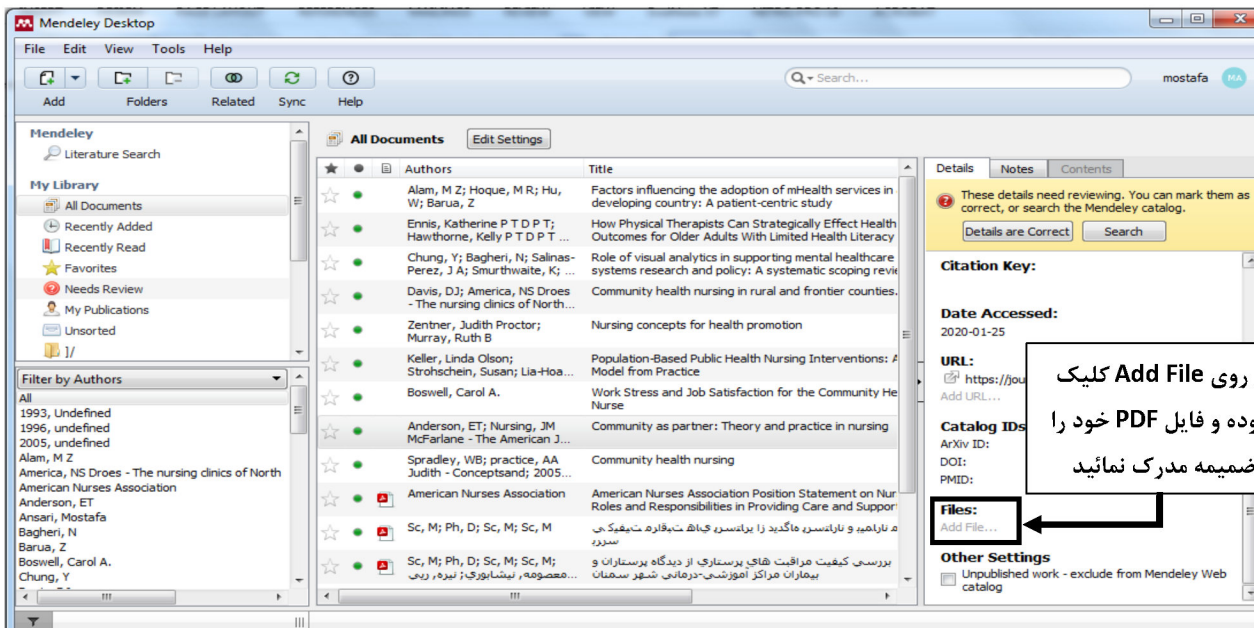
Mendeley Desktop

File Edit View Tools Help

Add Folders Related Sync Help

Search...

mostafa MA

Mendeley
Literature Search

My Library
All Documents
Recently Added
Recently Read
Favorites
Needs Review
My Publications
Unsorted
]/

Filter by Authors
All
1993, Undefined
1996, undefined
2005, undefined
Alam, M Z
America, NS Droes - The nursing clinics of North
American Nurses Association
Anderson, ET
Ansari, Mostafa
Bagheri, N
Barua, Z
Boswell, Carol A.
Chung, Y

All Documents Edit Settings

| Authors | Title |
|---|---|
| Alam, M Z; Hoque, M R; Hu, W; Barua, Z | Factors influencing the adoption of mHealth services in developing country: A patient-centric study |
| Ennis, Katherine P T D P T; Hawthorne, Kelly P T D P T ... | How Physical Therapists Can Strategically Effect Health Outcomes for Older Adults With Limited Health Literacy |
| Chung, Y; Bagheri, N; Salinas-Perez, J A; Smurthwaite, K; ... | Role of visual analytics in supporting mental healthcare systems research and policy: A systematic scoping revie |
| Davis, DJ; America, NS Droes - The nursing clinics of North... | Community health nursing in rural and frontier counties. |
| Zentner, Judith Proctor; Murray, Ruth B | Nursing concepts for health promotion |
| Keller, Linda Olson; Strohschein, Susan; Lia-Hoa... | Population-Based Public Health Nursing Interventions: A Model from Practice |
| Boswell, Carol A. | Work Stress and Job Satisfaction for the Community He Nurse |
| Anderson, ET; Nursing, JM McFarlane - The American J... | Community as partner: Theory and practice in nursing |
| Spradley, WB; practice, AA Judith - Conceptsand; 2005... | Community health nursing |
| American Nurses Association | American Nurses Association Position Statement on Nur Roles and Responsibilities in Providing Care and Suppor |
| Sc, M; Ph, D; Sc, M; Sc, M | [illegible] |
| Sc, M; Ph, D; Sc, M; Sc, M; معصومه، نیشابوری; نیره، ربی | بررسی کیفیت مراقبت های پرستاری از دیدگاه پرستاران و بیماران مراکز آموزشی-درمانی شهر سمنان |

Details Notes Contents

These details need reviewing. You can mark them as correct, or search the Mendeley catalog.
Details are Correct Search

Citation Key:

Date Accessed:
2020-01-25

URL:
https://jou
Add URL...

Catalog IDs
ArXiv ID:
DOI:
PMID:

Files:
Add File...

Other Settings
Unpublished work - exclude from Mendeley Web catalog

روی Add File کلیک
نموده و فایل PDF خود را
ضمیمه مدرک نمائید